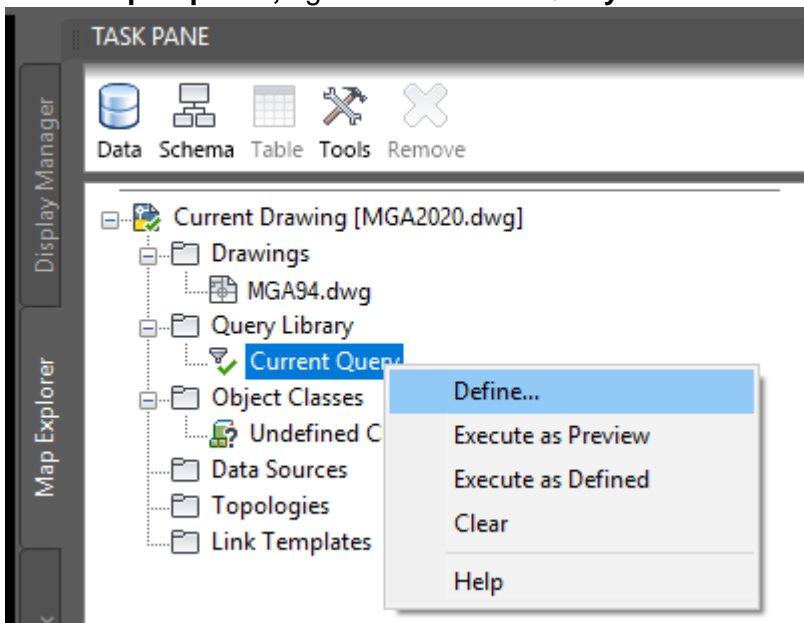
TASK PANE

Display Manager

Map Explorer

Data Schema Table Tools Remove

Current Drawing [MGA2020.dwg]
Drawings
MGA94.dwg
Query Library
Current Query
Object Classes
Undefined C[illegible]
Data Sources
Topologies
Link Templates

Define...
Execute as Preview
Execute as Defined
Clear
Help